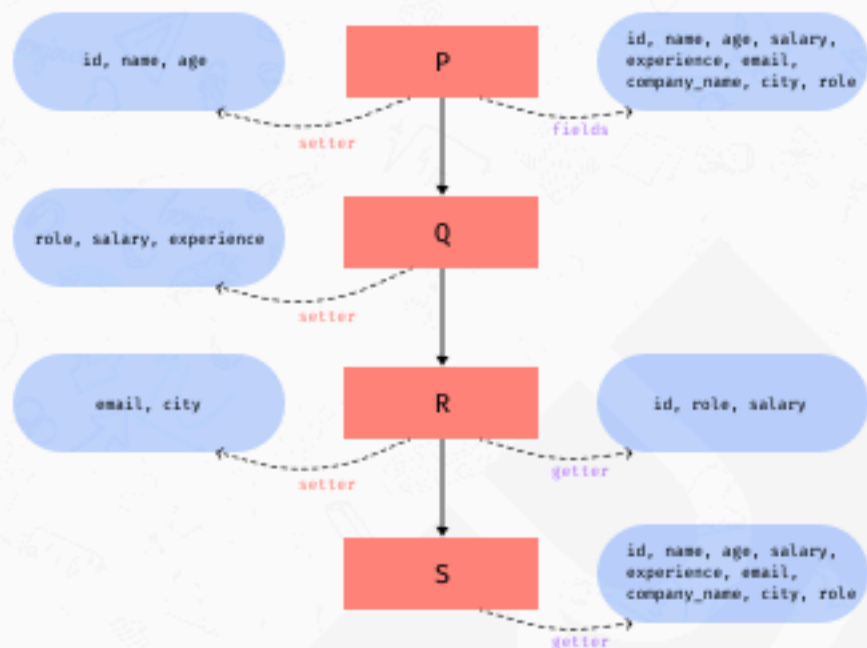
id, name, age

P

id, name, age, salary, experience, email, company_name, city, role

setter

fields

Q

role, salary, experience

setter

R

email, city

id, role, salary

setter

getter

S

id, name, age, salary, experience, email, company_name, city, role

getter